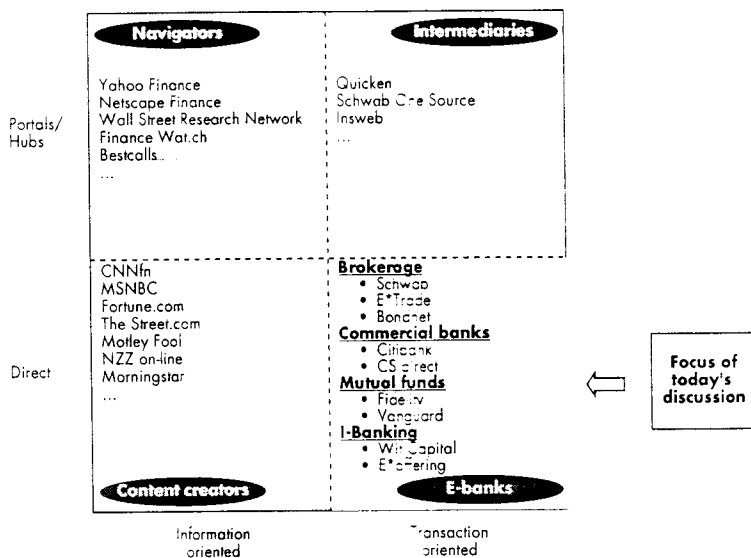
Navigators

Yahoo Finance
Netscape Finance
Wall Street Research Network
Finance Watch
Bestcalls...
...

Intermediaries

Quicken
Schwab One Source
Insweb
...

Portals/ Hubs

CNNfn
MSNBC
Fortune.com
The Street.com
Motley Fool
NZZ on-line
Morningstar
...

Content creators

Brokerage
• Schwab
• E*Trade
• Bonanet

Commercial banks
• Citibank
• CS direct

Mutual funds
• Fidelity
• Vanguard

I-Banking
• Wit Capital
• E*offering

E-banks

Direct

Focus of today's discussion

Information oriented

Transaction oriented